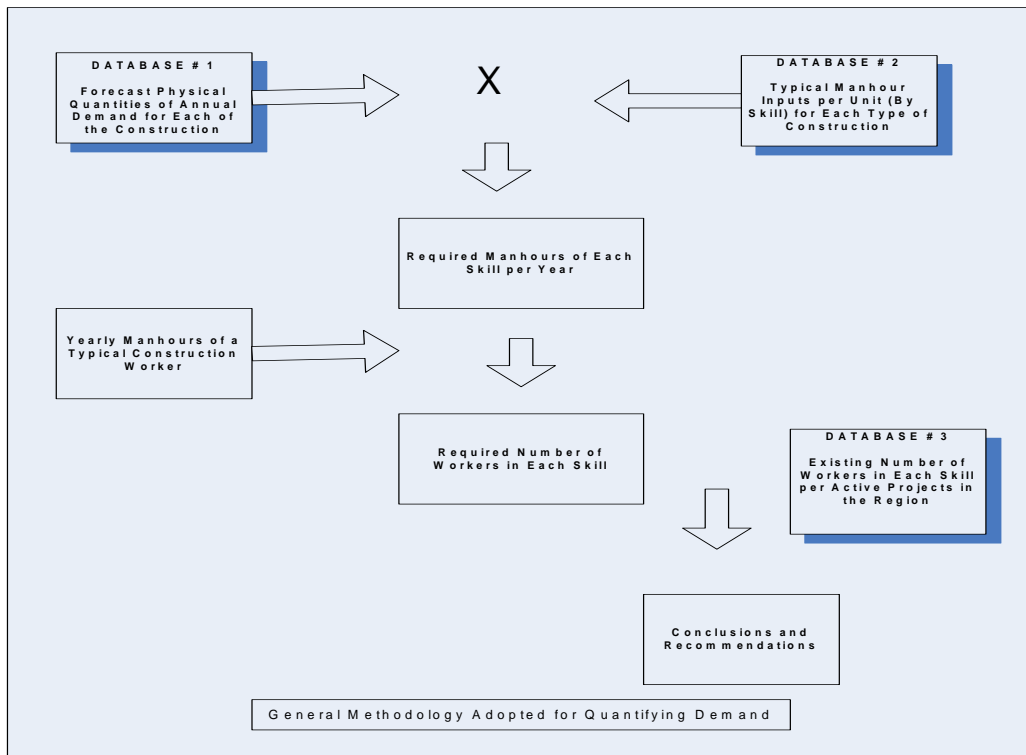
DATABASE # 1

Forecast Physical Quantities of Annual Demand for Each of the Construction

X

DATABASE # 2

Typical Manhour Inputs per Unit (By Skill) for Each Type of Construction

Required Manhours of Each Skill per Year

Yearly Manhours of a Typical Construction Worker

Required Number of Workers in Each Skill

DATABASE # 3

Existing Number of Workers in Each Skill per Active Projects in the Region

Conclusions and Recommendations

General Methodology Adopted for Quantifying Demand